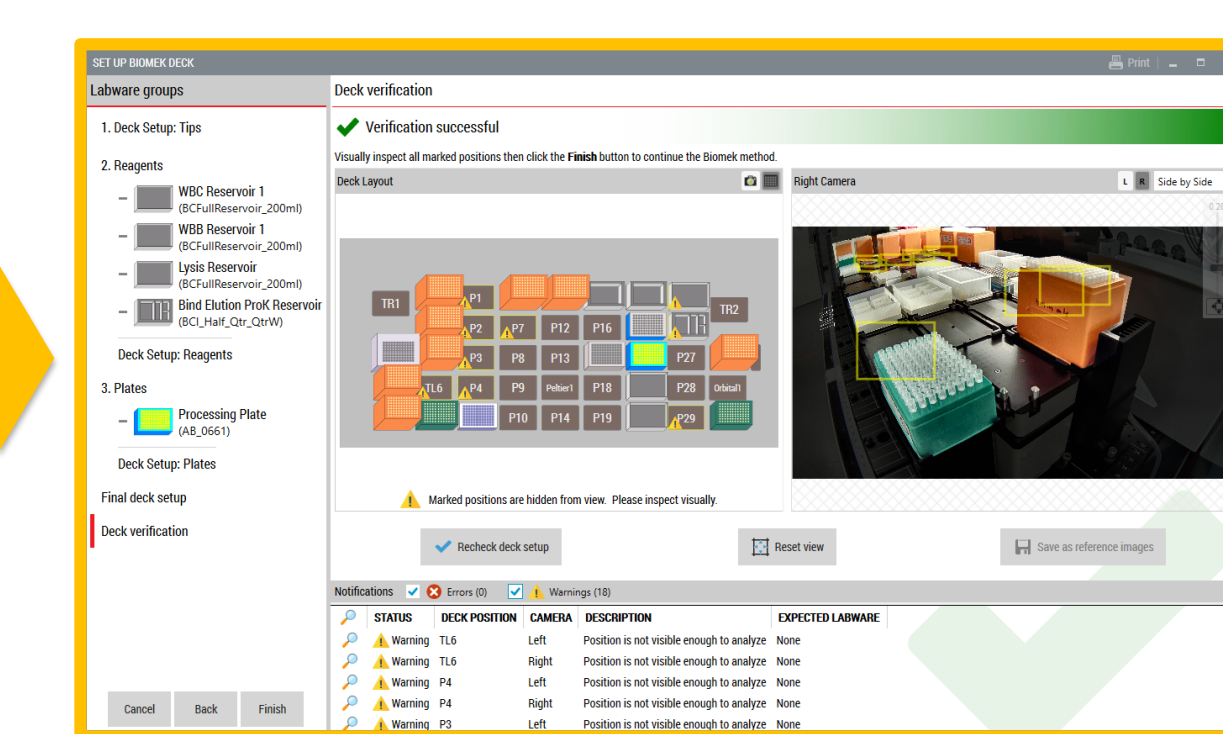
SET UP BIOMEK DECK

Print

Labware groups

1. Deck Setup: Tips

2. Reagents

WBC Reservoir 1
(BCFullReservoir_200ml)

WBB Reservoir 1
(BCFullReservoir_200ml)

Lysis Reservoir
(BCFullReservoir_200ml)

Bind Elution ProK Reservoir
(BCI_Half_Qtr_QtrW)

Deck Setup: Reagents

3. Plates

Processing Plate
(AB_0661)

Deck Setup: Plates

Final deck setup

Deck verification

Cancel Back Finish

Deck verification

Verification successful

Visually inspect all marked positions then click the **Finish** button to continue the Biomek method.

Deck Layout

TR1 P1 P2 P7 P12 P16 TR2 P3 P8 P13 P27 TL6 P4 P9 Peltier1 P18 P28 Orbital1 P10 P14 P19 P29

Marked positions are hidden from view. Please inspect visually.

Right Camera

L R Side by Side

Recheck deck setup

Reset view

Save as reference images

Notifications Errors (0) Warnings (18)

| | STATUS | DECK POSITION | CAMERA | DESCRIPTION | EXPECTED LABWARE |
|---|---|---|---|---|---|
| | Warning | TL6 | Left | Position is not visible enough to analyze | None |
| | Warning | TL6 | Right | Position is not visible enough to analyze | None |
| | Warning | P4 | Left | Position is not visible enough to analyze | None |
| | Warning | P4 | Right | Position is not visible enough to analyze | None |
| | Warning | P3 | Left | Position is not visible enough to analyze | None |